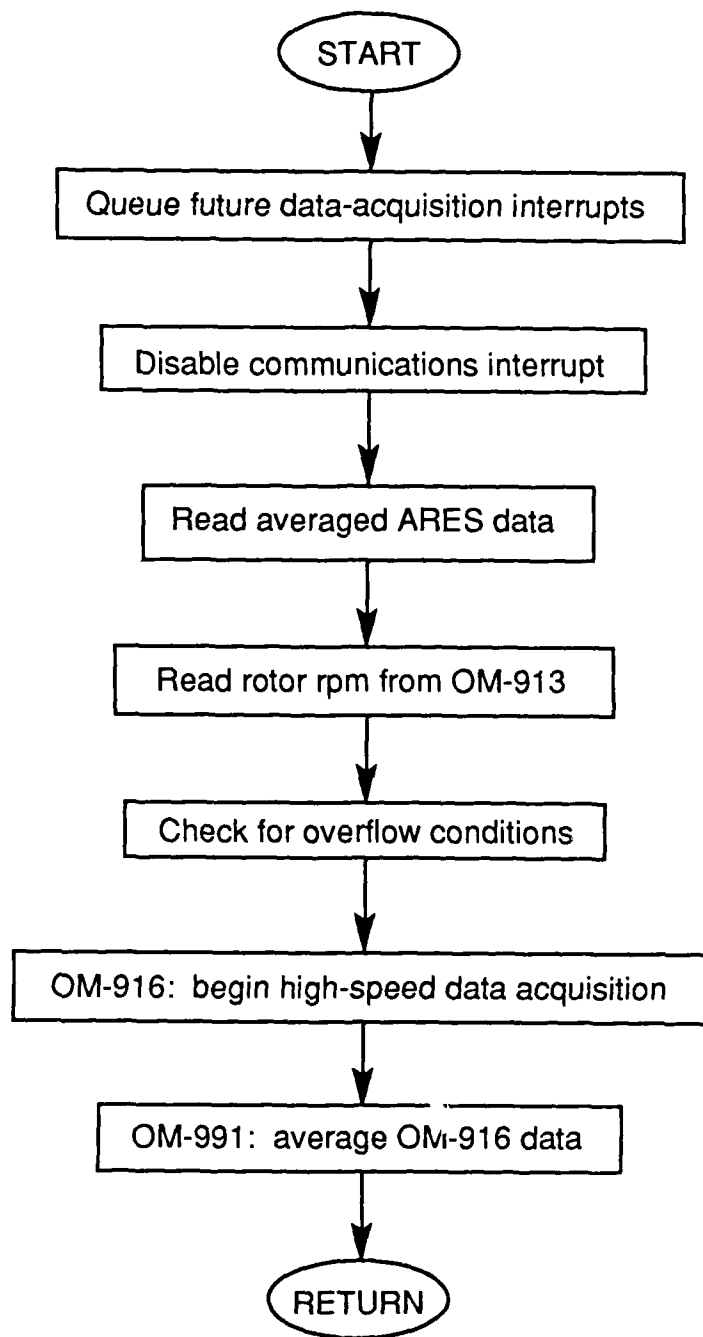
START

Queue future data-acquisition interrupts

Disable communications interrupt

Read averaged ARES data

Read rotor rpm from OM-913

Check for overflow conditions

OM-916: begin high-speed data acquisition

OM-991: average OM-916 data

RETURN